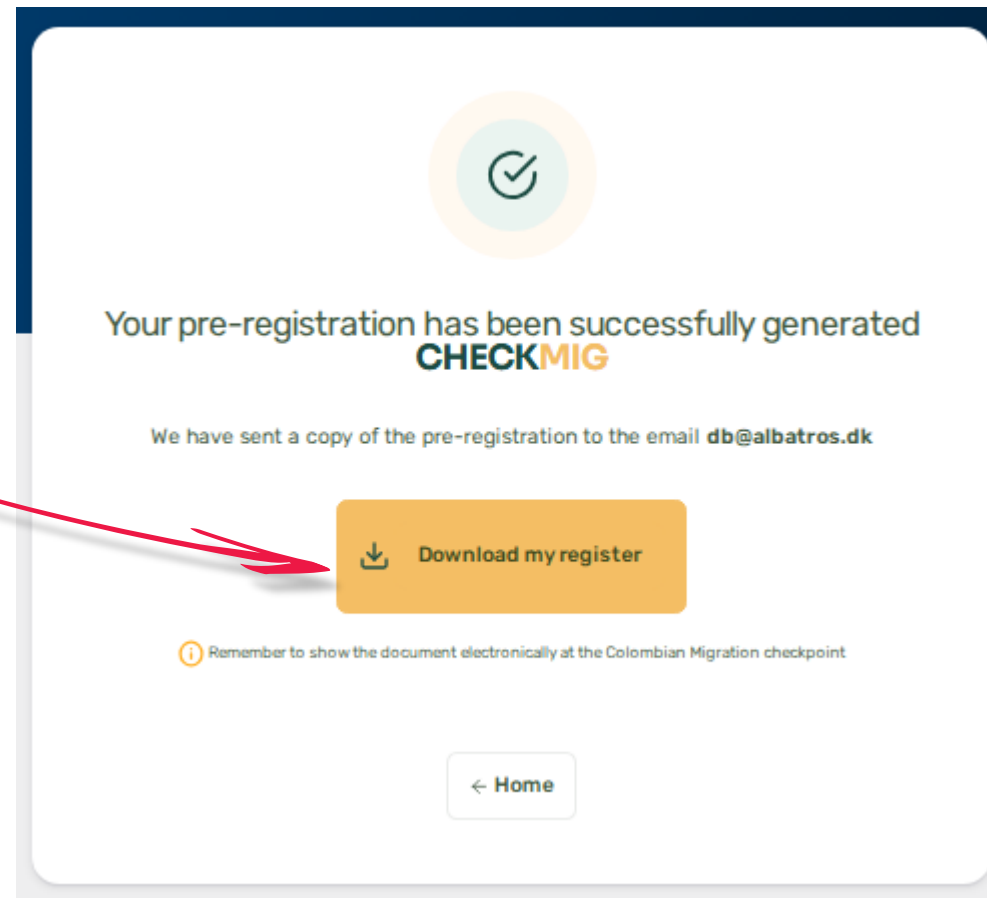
Your pre-registration has been successfully generated CHECKMIG

We have sent a copy of the pre-registration to the email **db@albatros.dk**

Download my register

Remember to show the document electronically at the Colombian Migration checkpoint

← Home